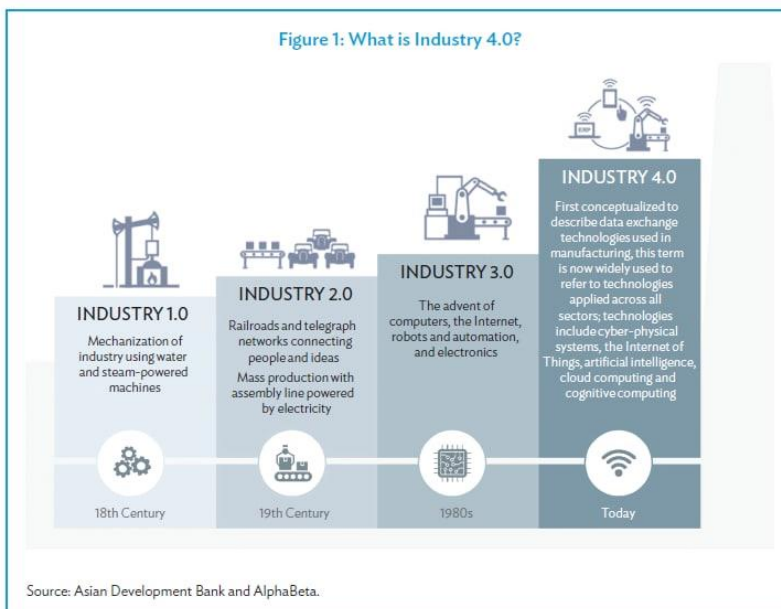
Figure 1: What is Industry 4.0?

ERP

INDUSTRY 1.0

Mechanization of industry using water and steam-powered machines

18th Century

INDUSTRY 2.0

Railroads and telegraph networks connecting people and ideas

Mass production with assembly line powered by electricity

19th Century

INDUSTRY 3.0

The advent of computers, the Internet, robots and automation, and electronics

1980s

INDUSTRY 4.0

First conceptualized to describe data exchange technologies used in manufacturing, this term is now widely used to refer to technologies applied across all sectors; technologies include cyber-physical systems, the Internet of Things, artificial intelligence, cloud computing and cognitive computing

Today

Source: Asian Development Bank and AlphaBeta.